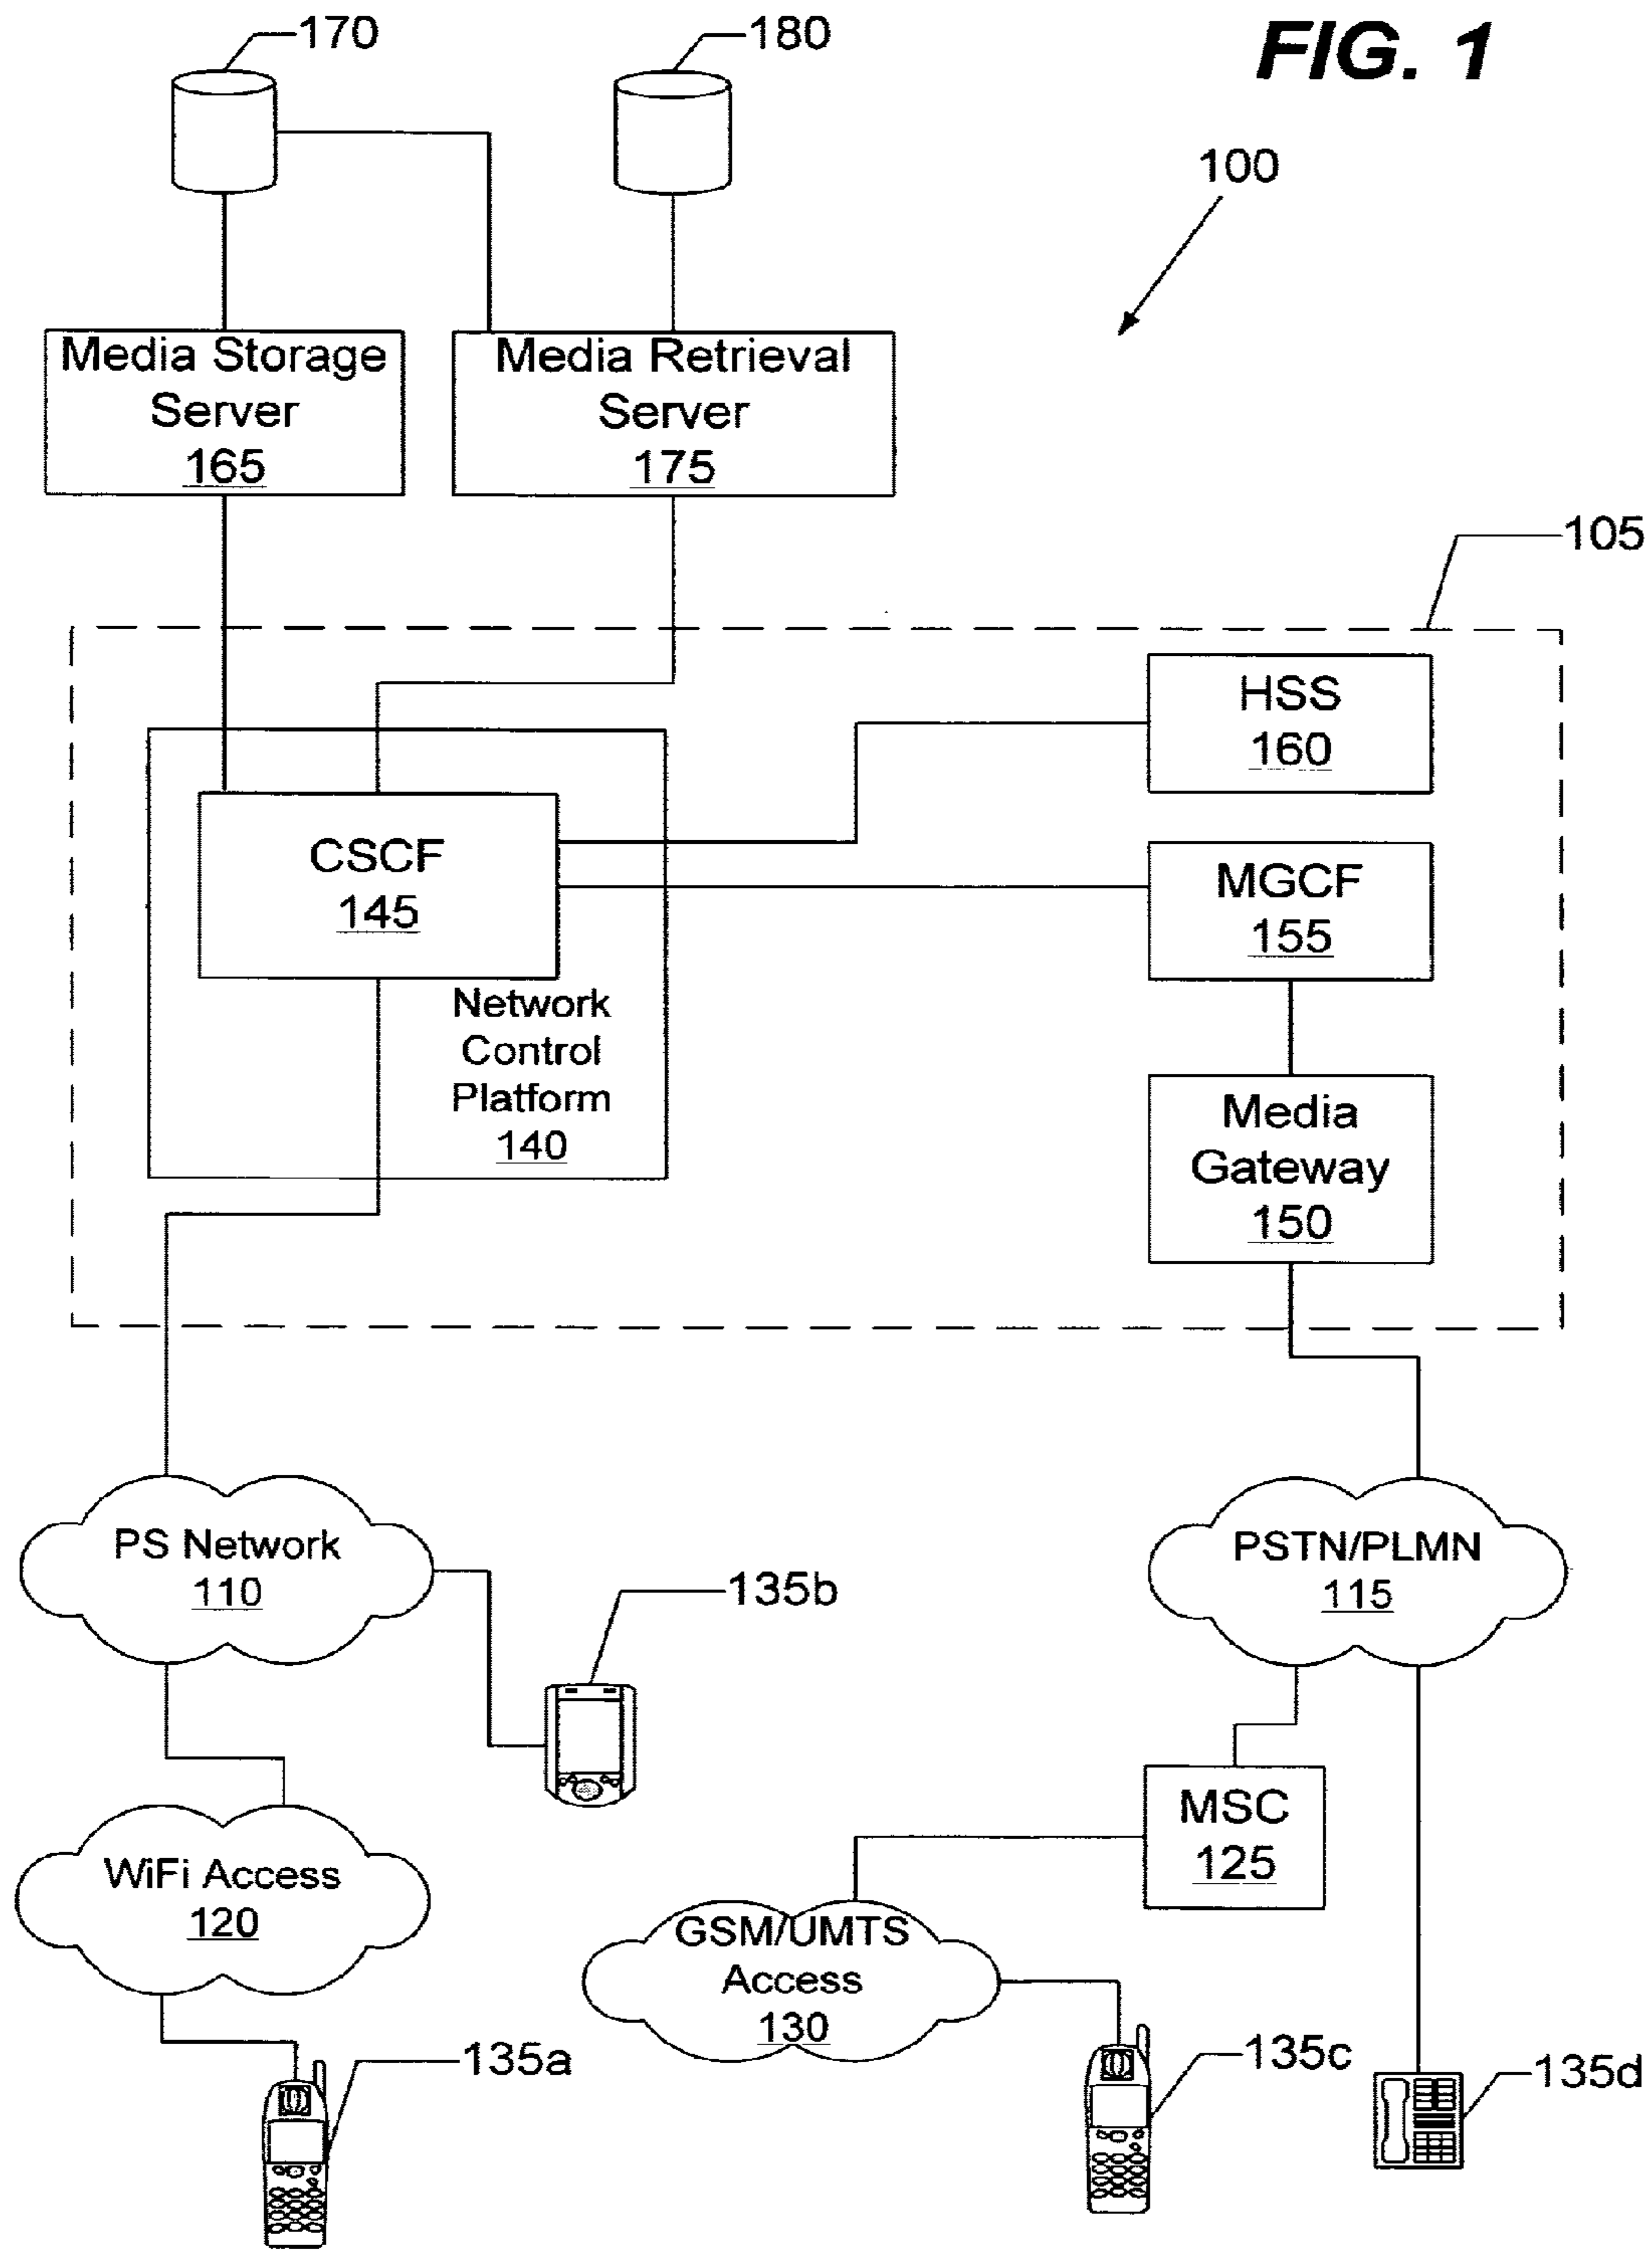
170

180

FIG. 1

100

Media Storage Server 165

Media Retrieval Server 175

105

HSS 160

CSCF 145

MGCF 155

Network Control Platform 140

Media Gateway 150

PS Network 110

PSTN/PLMN 115

135b

MSC 125

WiFi Access 120

GSM/UMTS Access 130

135a

135c

135d